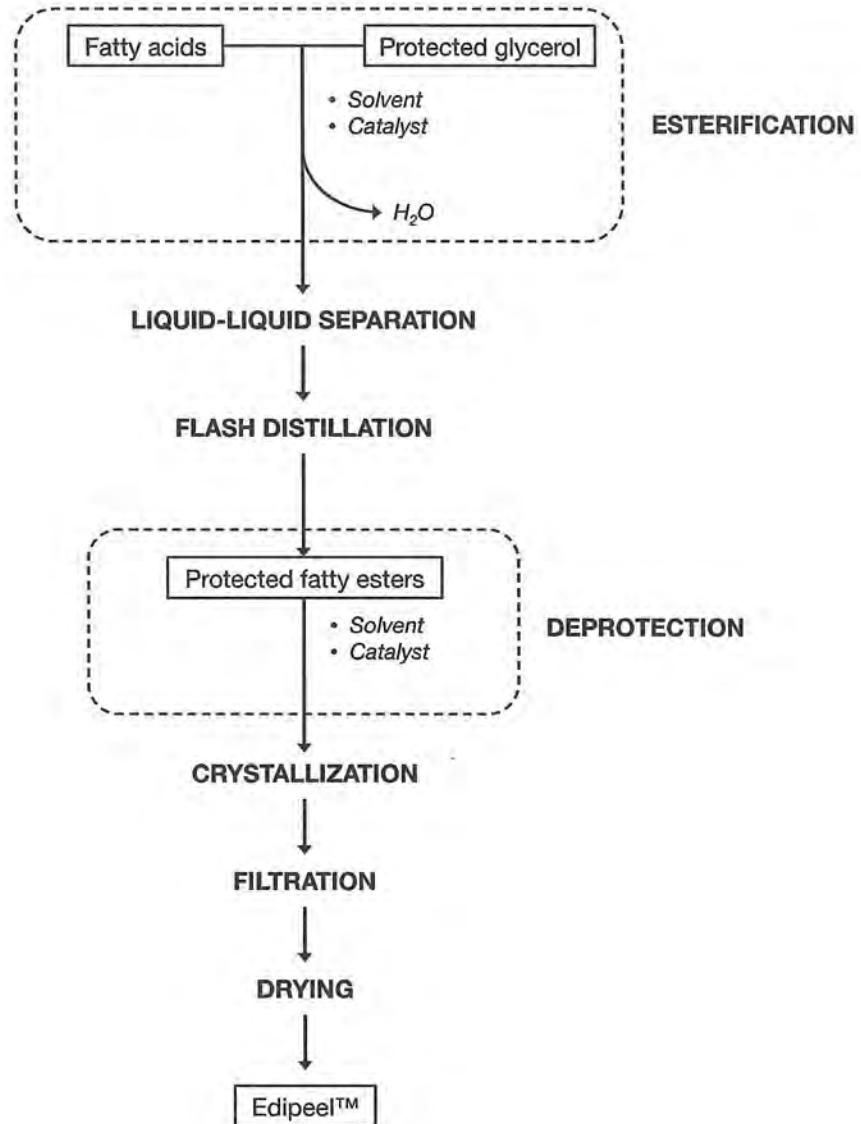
Fatty acids

Protected glycerol

• Solvent
• Catalyst

ESTERIFICATION

$H_2O$

LIQUID-LIQUID SEPARATION

FLASH DISTILLATION

Protected fatty esters

• Solvent
• Catalyst

DEPROTECTION

CRYSTALLIZATION

FILTRATION

DRYING

Edipeel™